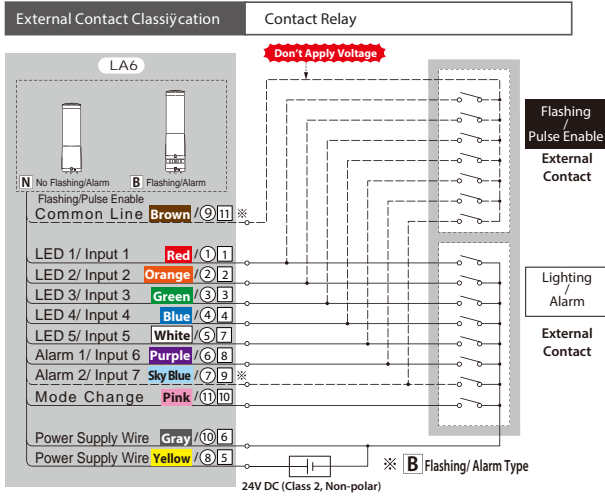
External Contact Classiÿcation

Contact Relay

Don't Apply Voltage

LA6

N No Flashing/Alarm

B Flashing/Alarm

Flashing/Pulse Enable

Common Line Brown / ⑨ 11 ※

LED 1/ Input 1 Red / ① 1

LED 2/ Input 2 Orange / ② 2

LED 3/ Input 3 Green / ③ 3

LED 4/ Input 4 Blue / ④ 4

LED 5/ Input 5 White / ⑤ 7

Alarm 1/ Input 6 Purple / ⑥ 8

Alarm 2/ Input 7 Sky Blue / ⑦ 9 ※

Mode Change Pink / ⑪ 10

Power Supply Wire Gray / ⑩ 6

Power Supply Wire Yellow / ⑧ 5

24V DC (Class 2, Non-polar)

※ B Flashing/ Alarm Type

Flashing / Pulse Enable

External Contact

Lighting / Alarm

External Contact